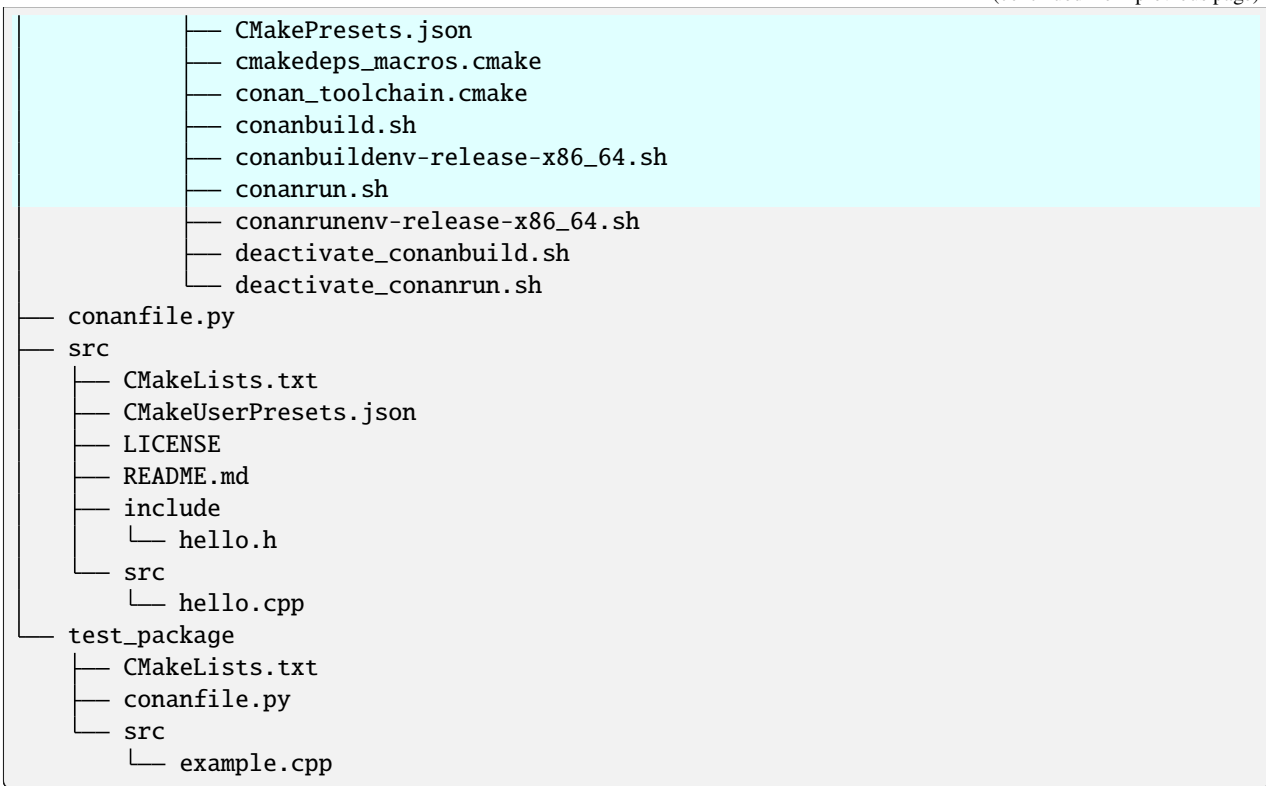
(continues from previous page)

```
│           ├── CMakePresets.json
│           ├── cmakedeps_macros.cmake
│           ├── conan_toolchain.cmake
│           ├── conanbuild.sh
│           ├── conanbuildenv-release-x86_64.sh
│           ├── conanrun.sh
│           ├── conanrunenv-release-x86_64.sh
│           ├── deactivate_conanbuild.sh
│           └── deactivate_conanrun.sh
├── conanfile.py
├── src
│   ├── CMakeLists.txt
│   ├── CMakeUserPresets.json
│   ├── LICENSE
│   ├── README.md
│   ├── include
│   │   └── hello.h
│   └── src
│       └── hello.cpp
└── test_package
    ├── CMakeLists.txt
    ├── conanfile.py
    └── src
        └── example.cpp
```